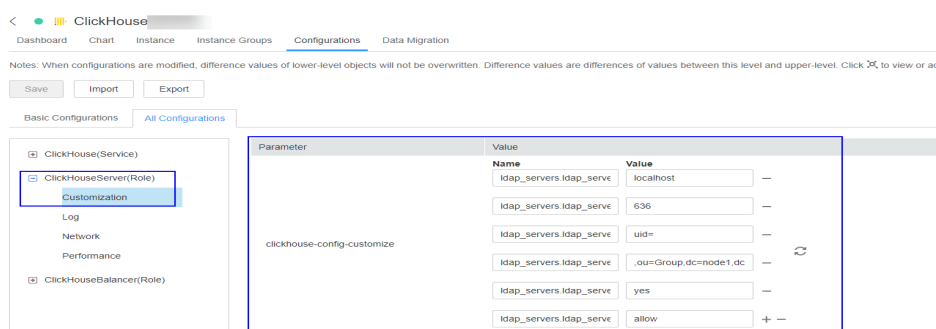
< ClickHouse

Dashboard Chart Instance Instance Groups Configurations Data Migration

Notes: When configurations are modified, difference values of lower-level objects will not be overwritten. Difference values are differences of values between this level and upper-level. Click to view or a

Save Import Export

Basic Configurations All Configurations

ClickHouse(Service)

ClickHouseServer(Role)

Customization

Log

Network

Performance

ClickHouseBalancer(Role)

| Parameter | Value | | |
|---|---|---|---|
| | Name | Value | |
| clickhouse-config-customize | ldap_servers.ldap_serve | localhost | — |
| | ldap_servers.ldap_serve | 636 | — |
| | ldap_servers.ldap_serve | uid= | — |
| | ldap_servers.ldap_serve | ,ou=Group,dc=node1,dc | — |
| | ldap_servers.ldap_serve | yes | — |
| | ldap_servers.ldap_serve | allow | + — |